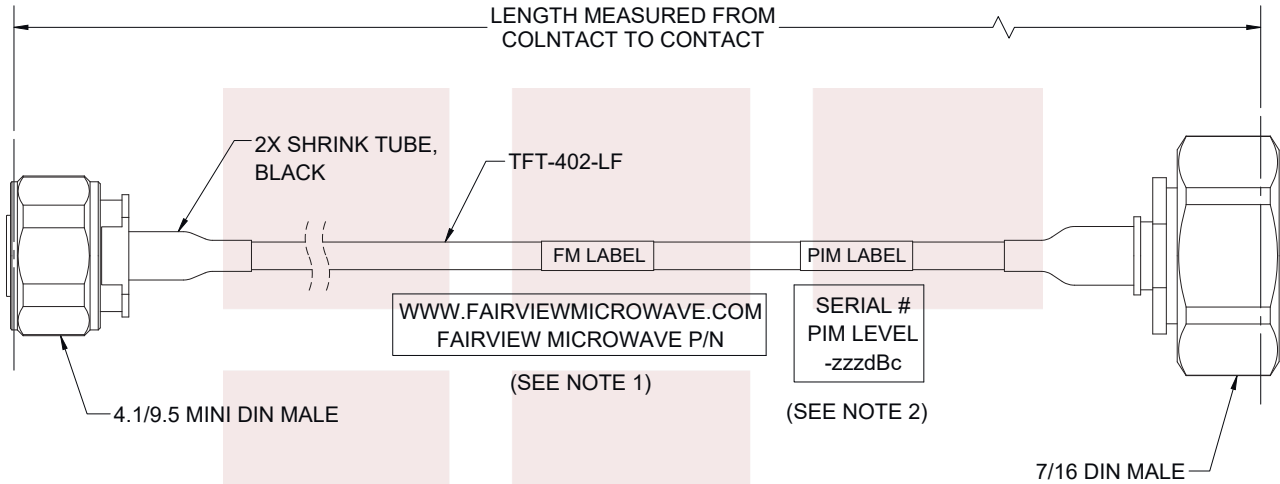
LENGTH MEASURED FROM COLNTACT TO CONTACT

2X SHRINK TUBE, BLACK

TFT-402-LF

FM LABEL

PIM LABEL

WWW.FAIRVIEWMICROWAVE.COM
FAIRVIEW MICROWAVE P/N

(SEE NOTE 1)

SERIAL #
PIM LEVEL
-zzzdBc

(SEE NOTE 2)

4.1/9.5 MINI DIN MALE

7/16 DIN MALE